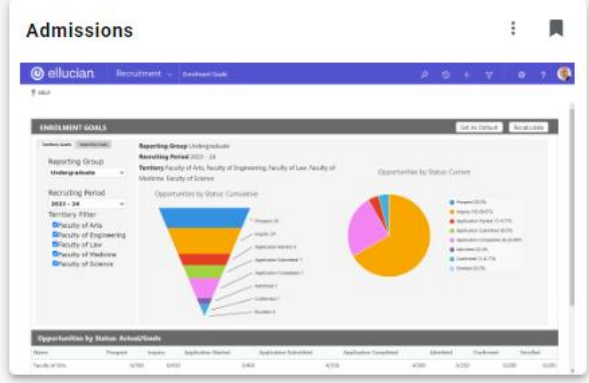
Admissions

ellucian. Recruitment Enrolment Goals

HELP

ENROLMENT GOALS

Set As Default Recalculate

Territory Goals Reporting Goals

Reporting Group
Undergraduate

Recruiting Period
2023 - 24

Territory Filter
Faculty of Arts
Faculty of Engineering
Faculty of Law
Faculty of Medicine
Faculty of Science

Reporting Group Undergraduate
Recruiting Period 2023 - 24
Territory Faculty of Arts, Faculty of Engineering, Faculty of Law, Faculty of Medicine, Faculty of Science

Opportunities by Status Cumulative

Prospect 24
Inquiry 16
Application Started 9
Application Submitted 7
Application Completed 7
Admitted 7
Confirmed 7
Enrolled 4

Opportunities by Status Current

Prospect
Inquiry
Application Started
Application Submitted
Application Completed
Admitted
Confirmed
Enrolled

Opportunities by Status: Actual/Goals

| Name | Prospect | Inquiry | Application Started | Application Submitted | Application Completed | Admitted | Confirmed | Enrolled |
|---|---|---|---|---|---|---|---|---|
| Faculty of Arts | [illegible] | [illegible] | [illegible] | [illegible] | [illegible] | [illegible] | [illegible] | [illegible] |